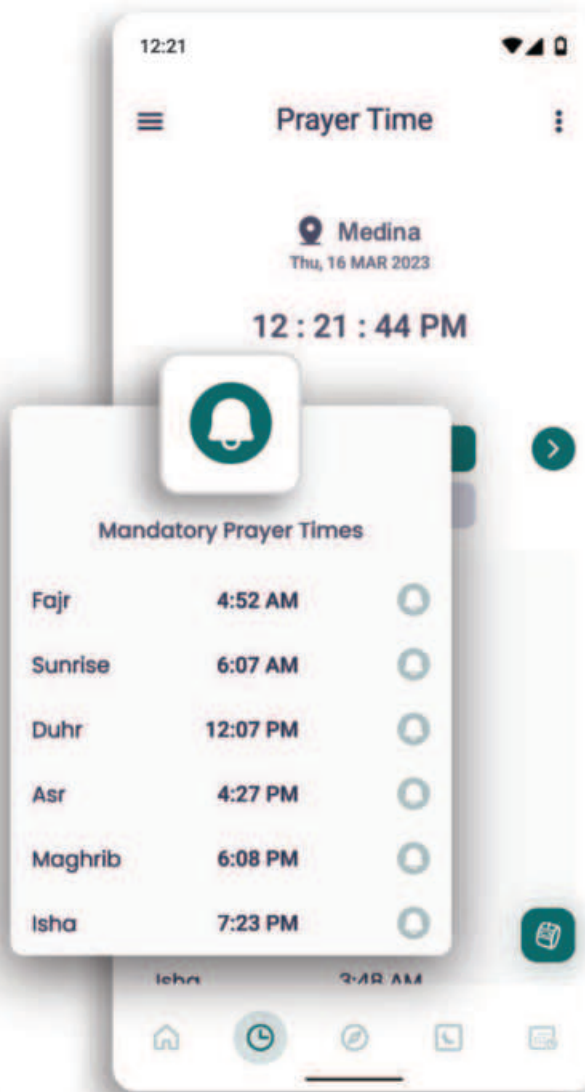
12:21

Prayer Time

Medina
Thu, 16 MAR 2023

12 : 21 : 44 PM

Mandatory Prayer Times

| | |
|---|---|
| Fajr | 4:52 AM |
| Sunrise | 6:07 AM |
| Duhr | 12:07 PM |
| Asr | 4:27 PM |
| Maghrib | 6:08 PM |
| Isha | 7:23 PM |

Isha 3:48 AM